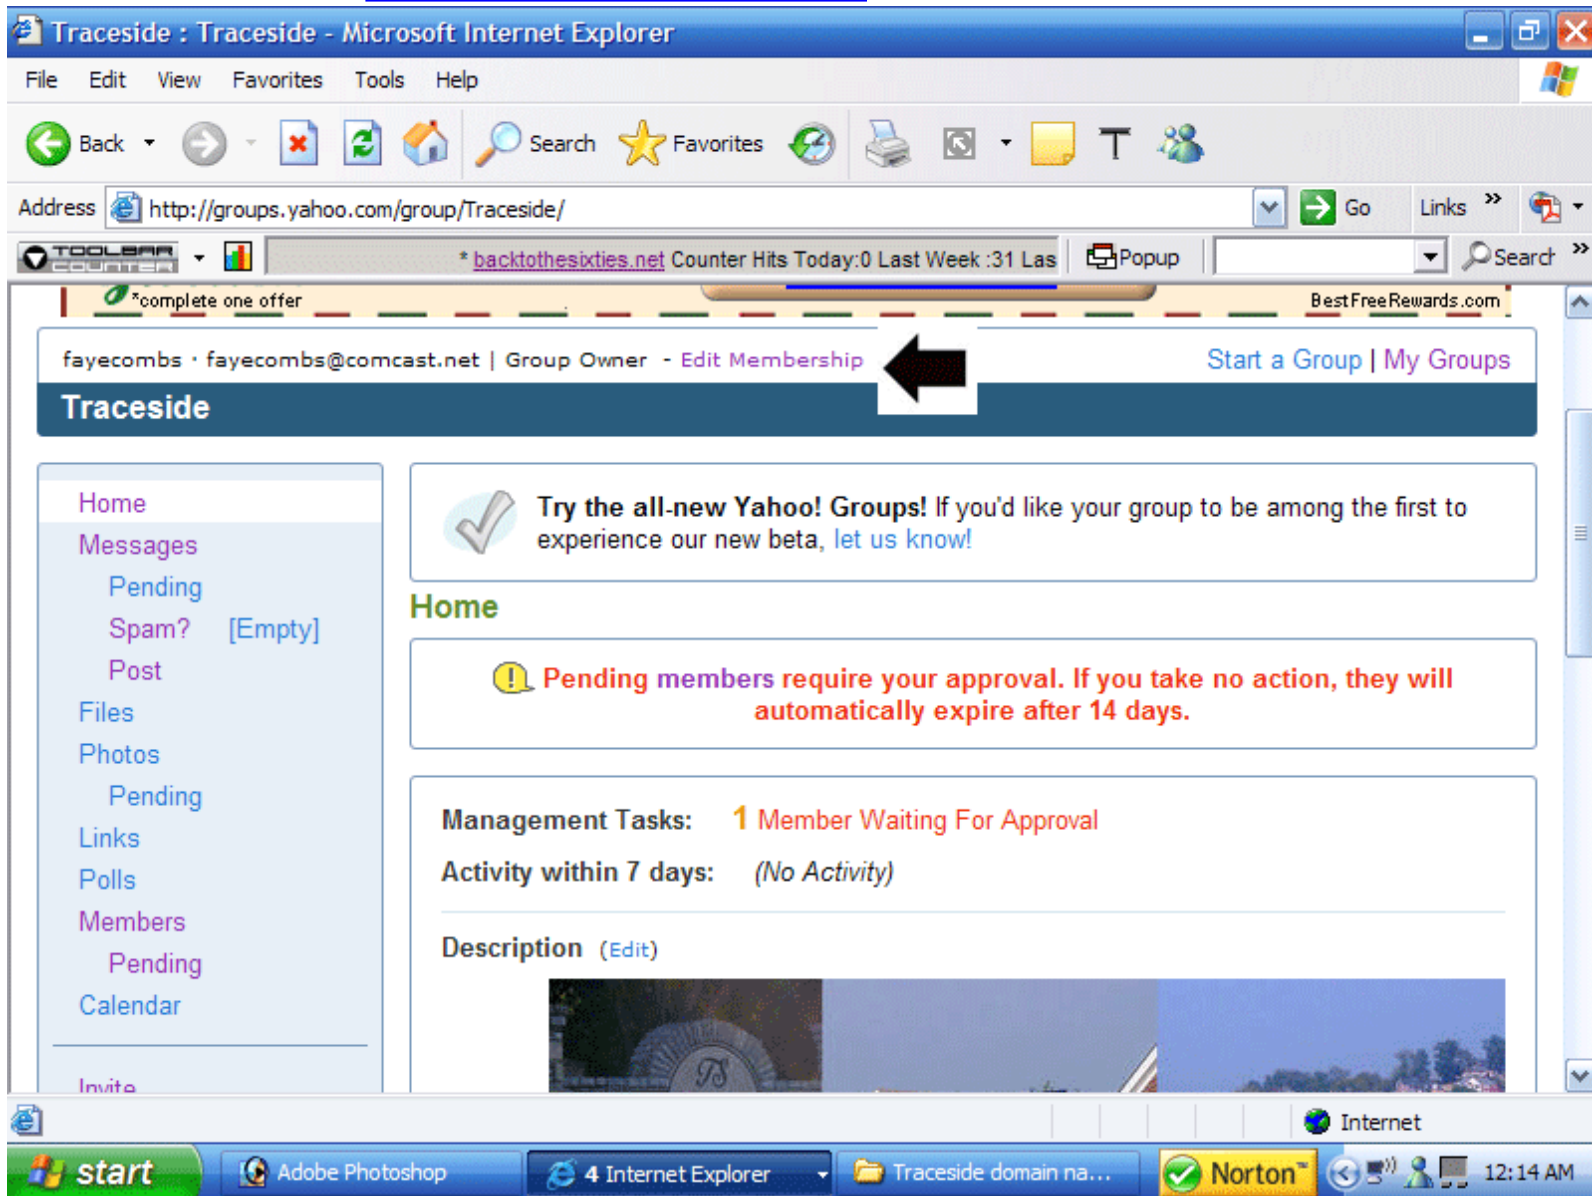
Traceside : Traceside - Microsoft Internet Explorer

File Edit View Favorites Tools Help

Back Search Favorites

Address http://groups.yahoo.com/group/Traceside/ Go Links

TOOLBAR COUNTER * backtothesixties.net Counter Hits Today:0 Last Week :31 Las Popup Search

*complete one offer BestFreeRewards.com

fayecombs · fayecombs@comcast.net | Group Owner - Edit Membership

Start a Group | My Groups

Traceside

Home
Messages
Pending
Spam? [Empty]
Post
Files
Photos
Pending
Links
Polls
Members
Pending
Calendar
Invite

Try the all-new Yahoo! Groups! If you'd like your group to be among the first to experience our new beta, let us know!

Home

Pending members require your approval. If you take no action, they will automatically expire after 14 days.

Management Tasks: 1 Member Waiting For Approval

Activity within 7 days: (No Activity)

Description (Edit)

Internet

start Adobe Photoshop 4 Internet Explorer Traceside domain na... Norton 12:14 AM